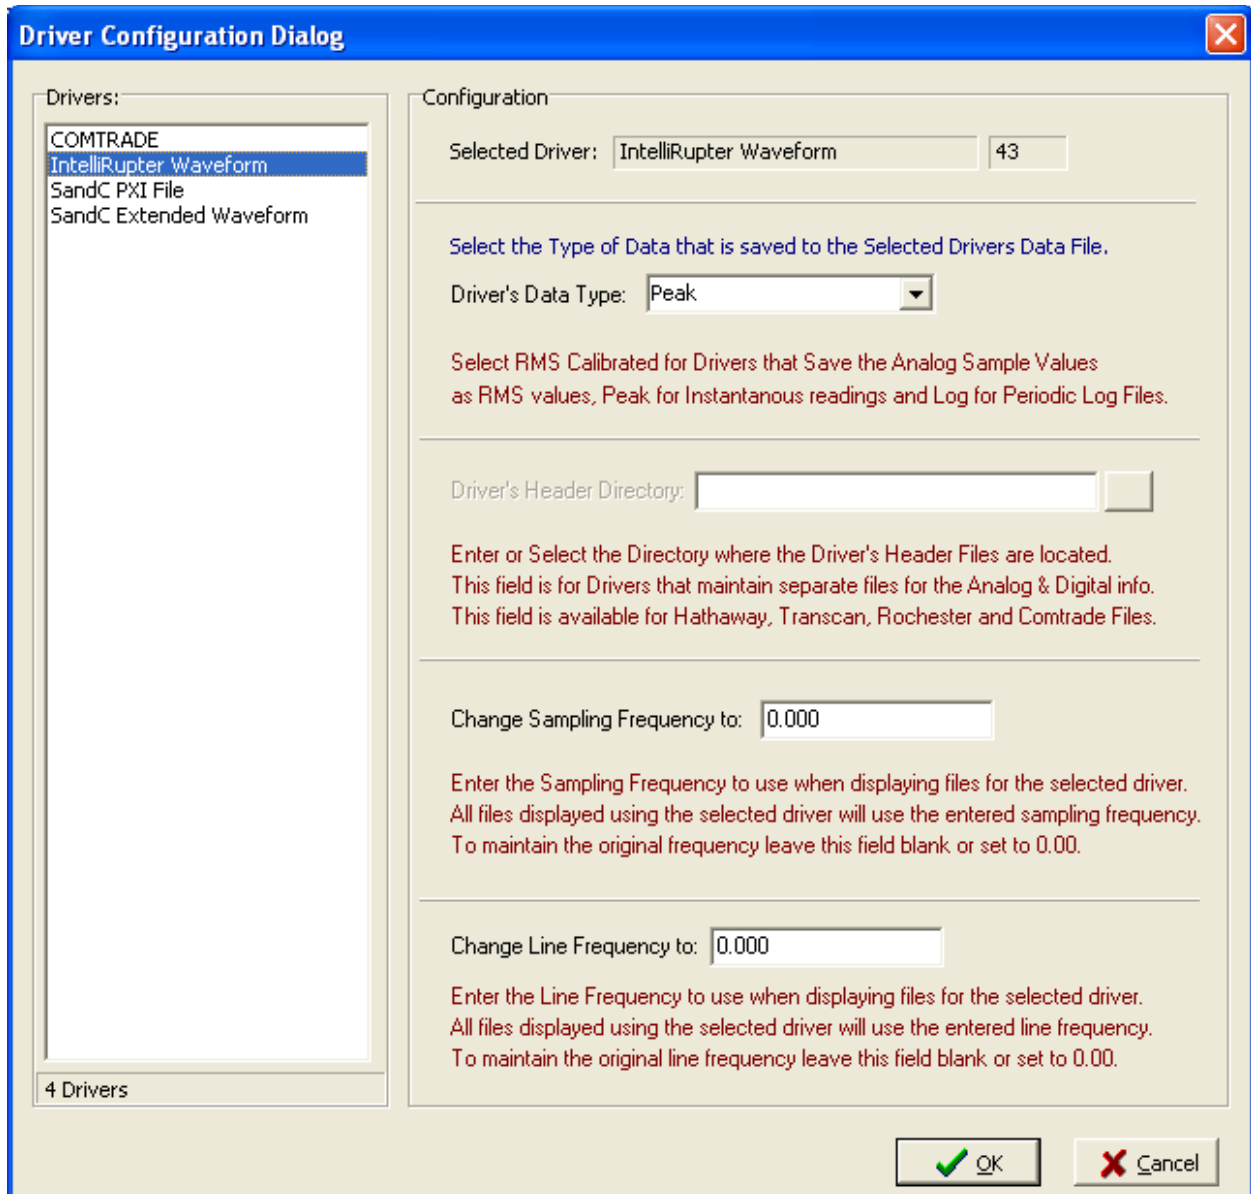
Driver Configuration Dialog

Drivers:

COMTRADE
IntelliRupter Waveform
SandC PXI File
SandC Extended Waveform

4 Drivers

Configuration

Selected Driver: IntelliRupter Waveform 43

Select the Type of Data that is saved to the Selected Drivers Data File.

Driver's Data Type: Peak

Select RMS Calibrated for Drivers that Save the Analog Sample Values as RMS values, Peak for Instantanous readings and Log for Periodic Log Files.

Driver's Header Directory:

Enter or Select the Directory where the Driver's Header Files are located. This field is for Drivers that maintain separate files for the Analog & Digital info. This field is available for Hathaway, Transcan, Rochester and Comtrade Files.

Change Sampling Frequency to: 0.000

Enter the Sampling Frequency to use when displaying files for the selected driver. All files displayed using the selected driver will use the entered sampling frequency. To maintain the original frequency leave this field blank or set to 0.00.

Change Line Frequency to: 0.000

Enter the Line Frequency to use when displaying files for the selected driver. All files displayed using the selected driver will use the entered line frequency. To maintain the original line frequency leave this field blank or set to 0.00.

OK

Cancel